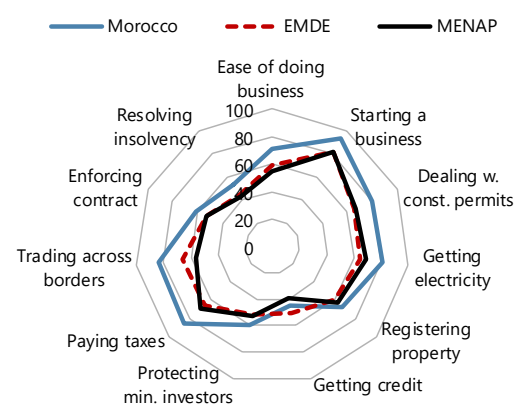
Morocco
EMDE
MENAP

Ease of doing business
Starting a business
Dealing w. const. permits
Getting electricity
Registering property
Getting credit
Protecting min. investors
Paying taxes
Trading across borders
Enforcing contract
Resolving insolvency

100
80
60
40
20
0